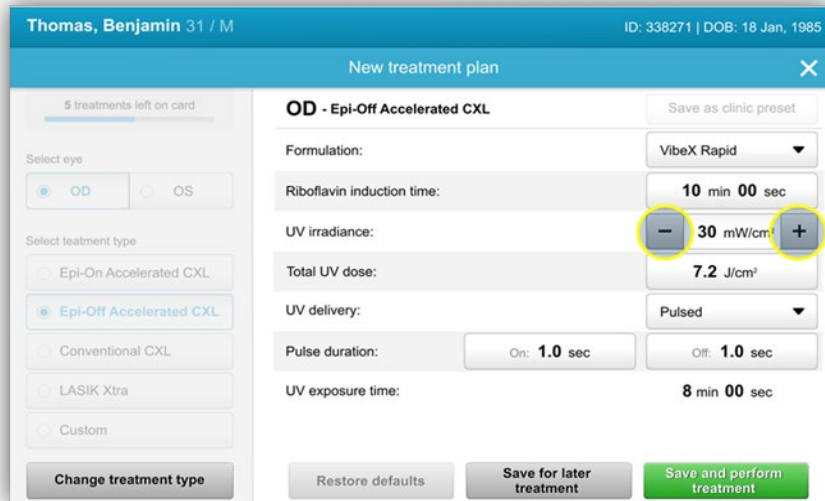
Thomas, Benjamin 31 / M

ID: 338271 | DOB: 18 Jan, 1985

New treatment plan

×

5 treatments left on card

Select eye

OD

OS

Select teatment type

Epi-On Accelerated CXL

Epi-Off Accelerated CXL

Conventional CXL

LASIK Xtra

Custom

Change treatment type

OD - Epi-Off Accelerated CXL

Save as clinic preset

| | |
|---|---|
| Formulation: | VibeX Rapid |
| Riboflavin induction time: | 10 min 00 sec |
| UV irradiance: | − 30 mW/cm² + |
| Total UV dose: | 7.2 J/cm² |
| UV delivery: | Pulsed |
| Pulse duration: | On: 1.0 sec   Off: 1.0 sec |
| UV exposure time: | 8 min 00 sec |

Restore defaults

Save for later treatment

Save and perform treatment